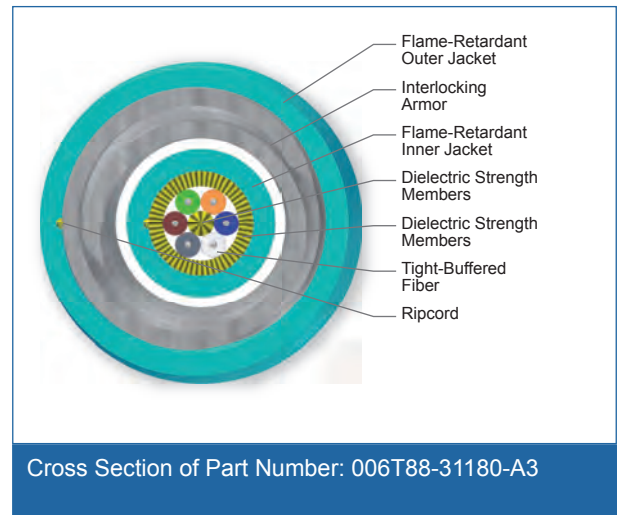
Flame-Retardant Outer Jacket

Interlocking Armor

Flame-Retardant Inner Jacket

Dielectric Strength Members

Dielectric Strength Members

Tight-Buffered Fiber

Ripcord

Cross Section of Part Number: 006T88-31180-A3